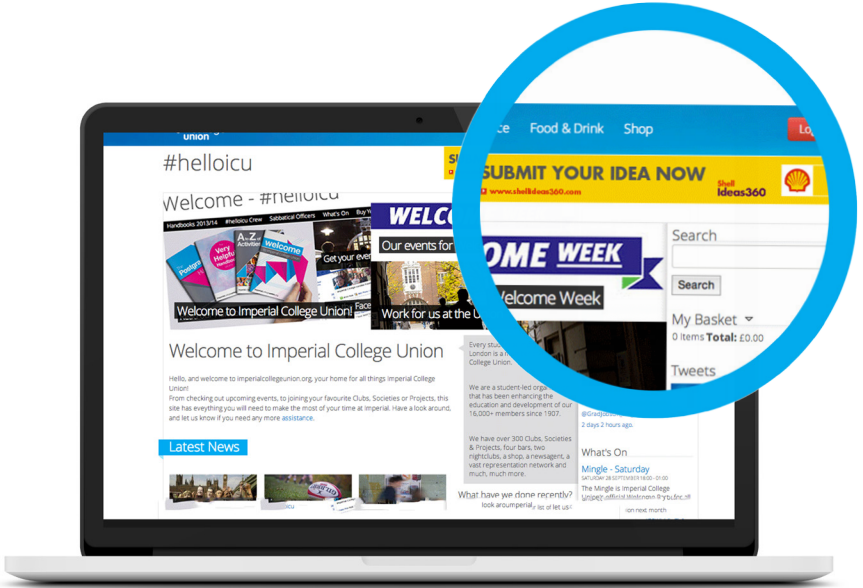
union

#helloicu

Welcome - #helloicu

Handbooks 2013/14 #helloicu Crew Sabbatical Officers What's On

Very Helpful

welcome

Get your ever

Welcome to Imperial College Union!

WELCO

Our events for

Work for us at the U

Welcome to Imperial College Union

Hello, and welcome to imperialcollegeunion.org, your home for all things Imperial College Union!

From checking out upcoming events, to joining your favourite Clubs, Societies or Projects, this site has eveything you will need to make the most of your time at Imperial. Have a look around, and let us know if you need any more assistance.

Latest News

Every student at Imperial College London is a member of Imperial College Union.

We are a student-led organisation that has been enhancing the education and development of our 16,000+ members since 1907.

We have over 300 Clubs, Societies & Projects, four bars, two nightclubs, a shop, a newsagent, a vast representation network and much, much more.

What have we done recently?

ce Food & Drink Shop

Lo

SUBMIT YOUR IDEA NOW

www.shellideas360.com

Shell Ideas360

OME WEEK

Welcome Week

Search

Search

My Basket

0 Items Total: £0.00

Tweets

@Gradjobs

2 days 2 hours ago.

What's On

Mingle - Saturday

The Mingle is Imperial College Union's official Welcome Party for all

on next month